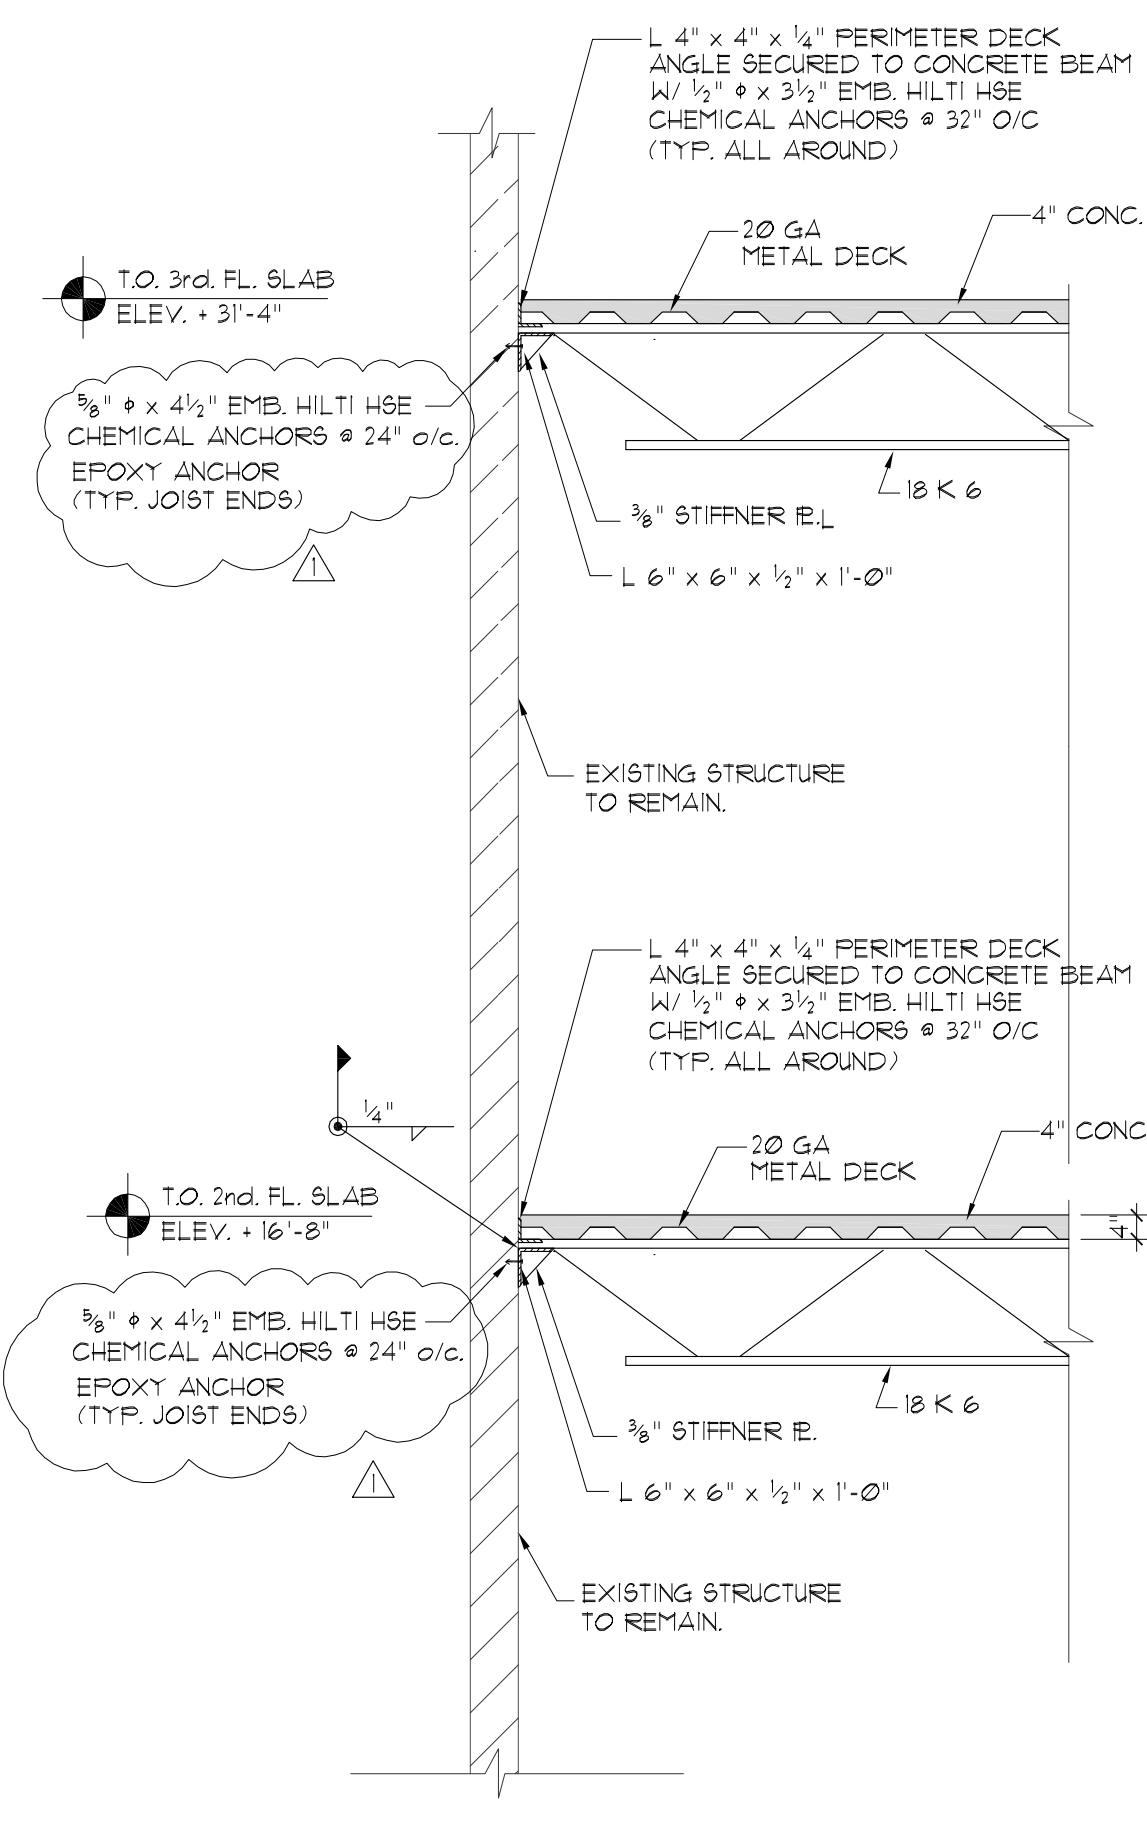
L 4" x 4" x $\frac{1}{4}$" PERIMETER DECK ANGLE SECURED TO CONCRETE BEAM W/ $\frac{1}{2}$" $\phi$ x $3\frac{1}{2}$" EMB. HILTI HSE CHEMICAL ANCHORS @ 32" O/C (TYP. ALL AROUND)

20 GA METAL DECK

4" CONC.

T.O. 3rd. FL. SLAB
ELEV. + 31'-4"

$\frac{5}{8}$" $\phi$ x $4\frac{1}{2}$" EMB. HILTI HSE CHEMICAL ANCHORS @ 24" o/c. EPOXY ANCHOR (TYP. JOIST ENDS)

1

18 K 6

$\frac{3}{8}$" STIFFNER PL

L 6" x 6" x $\frac{1}{2}$" x 1'-0"

EXISTING STRUCTURE TO REMAIN.

L 4" x 4" x $\frac{1}{4}$" PERIMETER DECK ANGLE SECURED TO CONCRETE BEAM W/ $\frac{1}{2}$" $\phi$ x $3\frac{1}{2}$" EMB. HILTI HSE CHEMICAL ANCHORS @ 32" O/C (TYP. ALL AROUND)

$\frac{1}{4}$"

20 GA METAL DECK

4" CONC

T.O. 2nd. FL. SLAB
ELEV. + 16'-8"

4"

$\frac{5}{8}$" $\phi$ x $4\frac{1}{2}$" EMB. HILTI HSE CHEMICAL ANCHORS @ 24" o/c. EPOXY ANCHOR (TYP. JOIST ENDS)

18 K 6

$\frac{3}{8}$" STIFFNER PL.

1

L 6" x 6" x $\frac{1}{2}$" x 1'-0"

EXISTING STRUCTURE TO REMAIN.